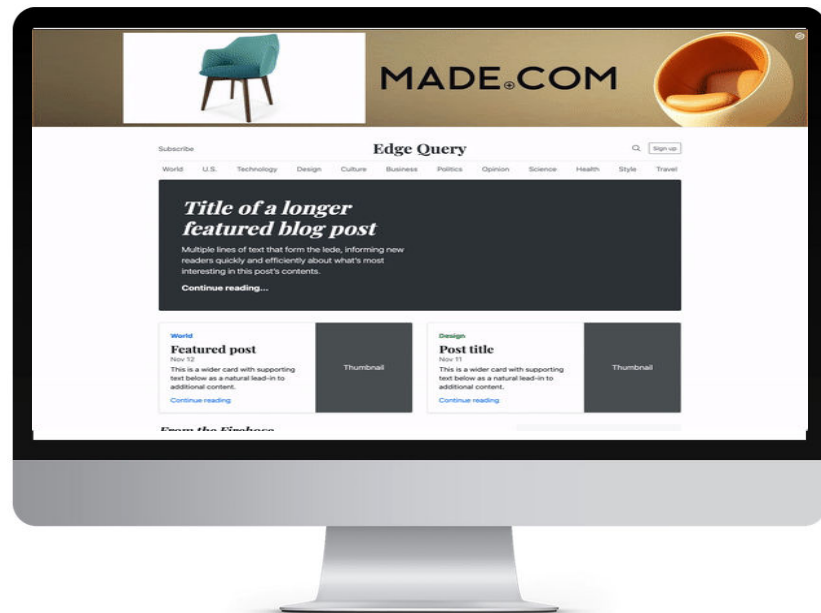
MADE.COM

Subscribe

Edge Query

Sign up

World U.S. Technology Design Culture Business Politics Opinion Science Health Style Travel

Title of a longer featured blog post

Multiple lines of text that form the lede, informing new readers quickly and efficiently about what's most interesting in this post's contents.

Continue reading...

World

Featured post

Nov 12

This is a wider card with supporting text below as a natural lead-in to additional content.

Continue reading

Thumbnail

Design

Post title

Nov 11

This is a wider card with supporting text below as a natural lead-in to additional content.

Continue reading

Thumbnail

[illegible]